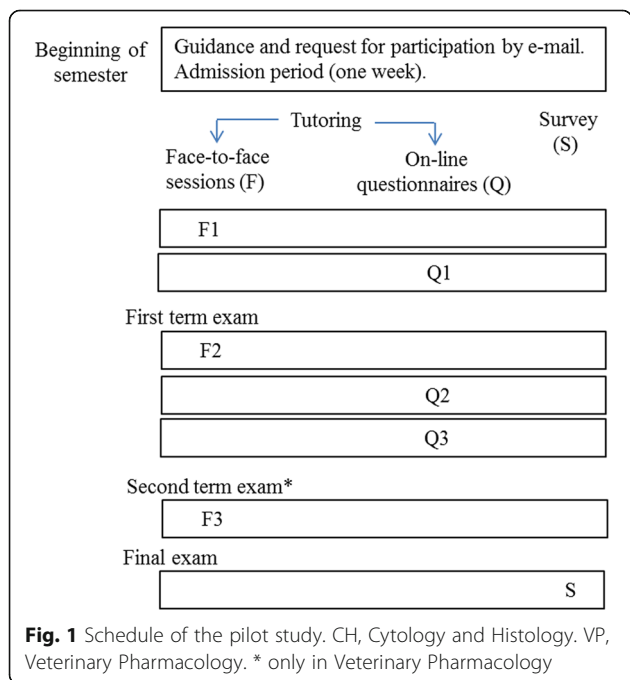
Beginning of semester

Guidance and request for participation by e-mail. Admission period (one week).

Tutoring

Face-to-face sessions (F)

On-line questionnaires (Q)

Survey (S)

F1

Q1

First term exam

F2

Q2

Q3

Second term exam*

F3

Final exam

S

**Fig. 1** Schedule of the pilot study. CH, Cytology and Histology. VP, Veterinary Pharmacology. * only in Veterinary Pharmacology